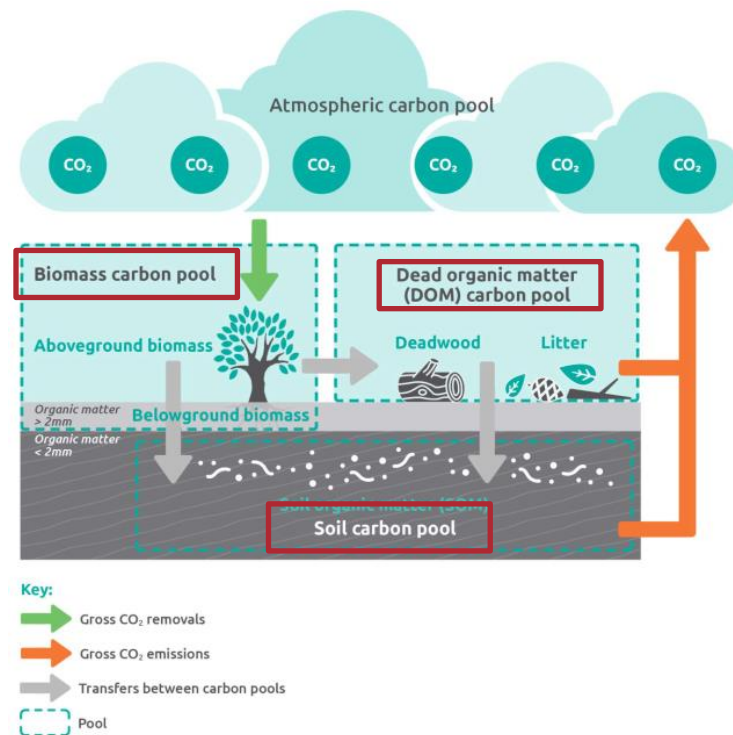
Atmospheric carbon pool

$CO_2$ $CO_2$ $CO_2$ $CO_2$ $CO_2$ $CO_2$

Biomass carbon pool

Dead organic matter (DOM) carbon pool

Aboveground biomass

Deadwood

Litter

Organic matter > 2mm

Belowground biomass

Organic matter < 2mm

Soil organic matter (SOM)

Soil carbon pool

Key:

Gross $CO_2$ removals

Gross $CO_2$ emissions

Transfers between carbon pools

Pool